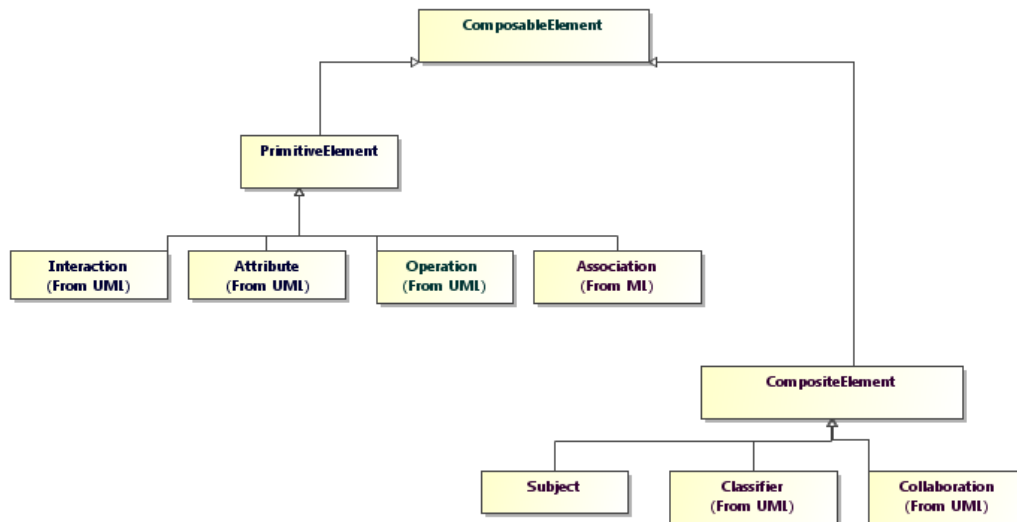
ComposableElement

PrimitiveElement

Interaction
(From UML)

Attribute
(From UML)

Operation
(From UML)

Association
(From ML)

CompositeElement

Subject

Classifier
(From UML)

Collaboration
(From UML)